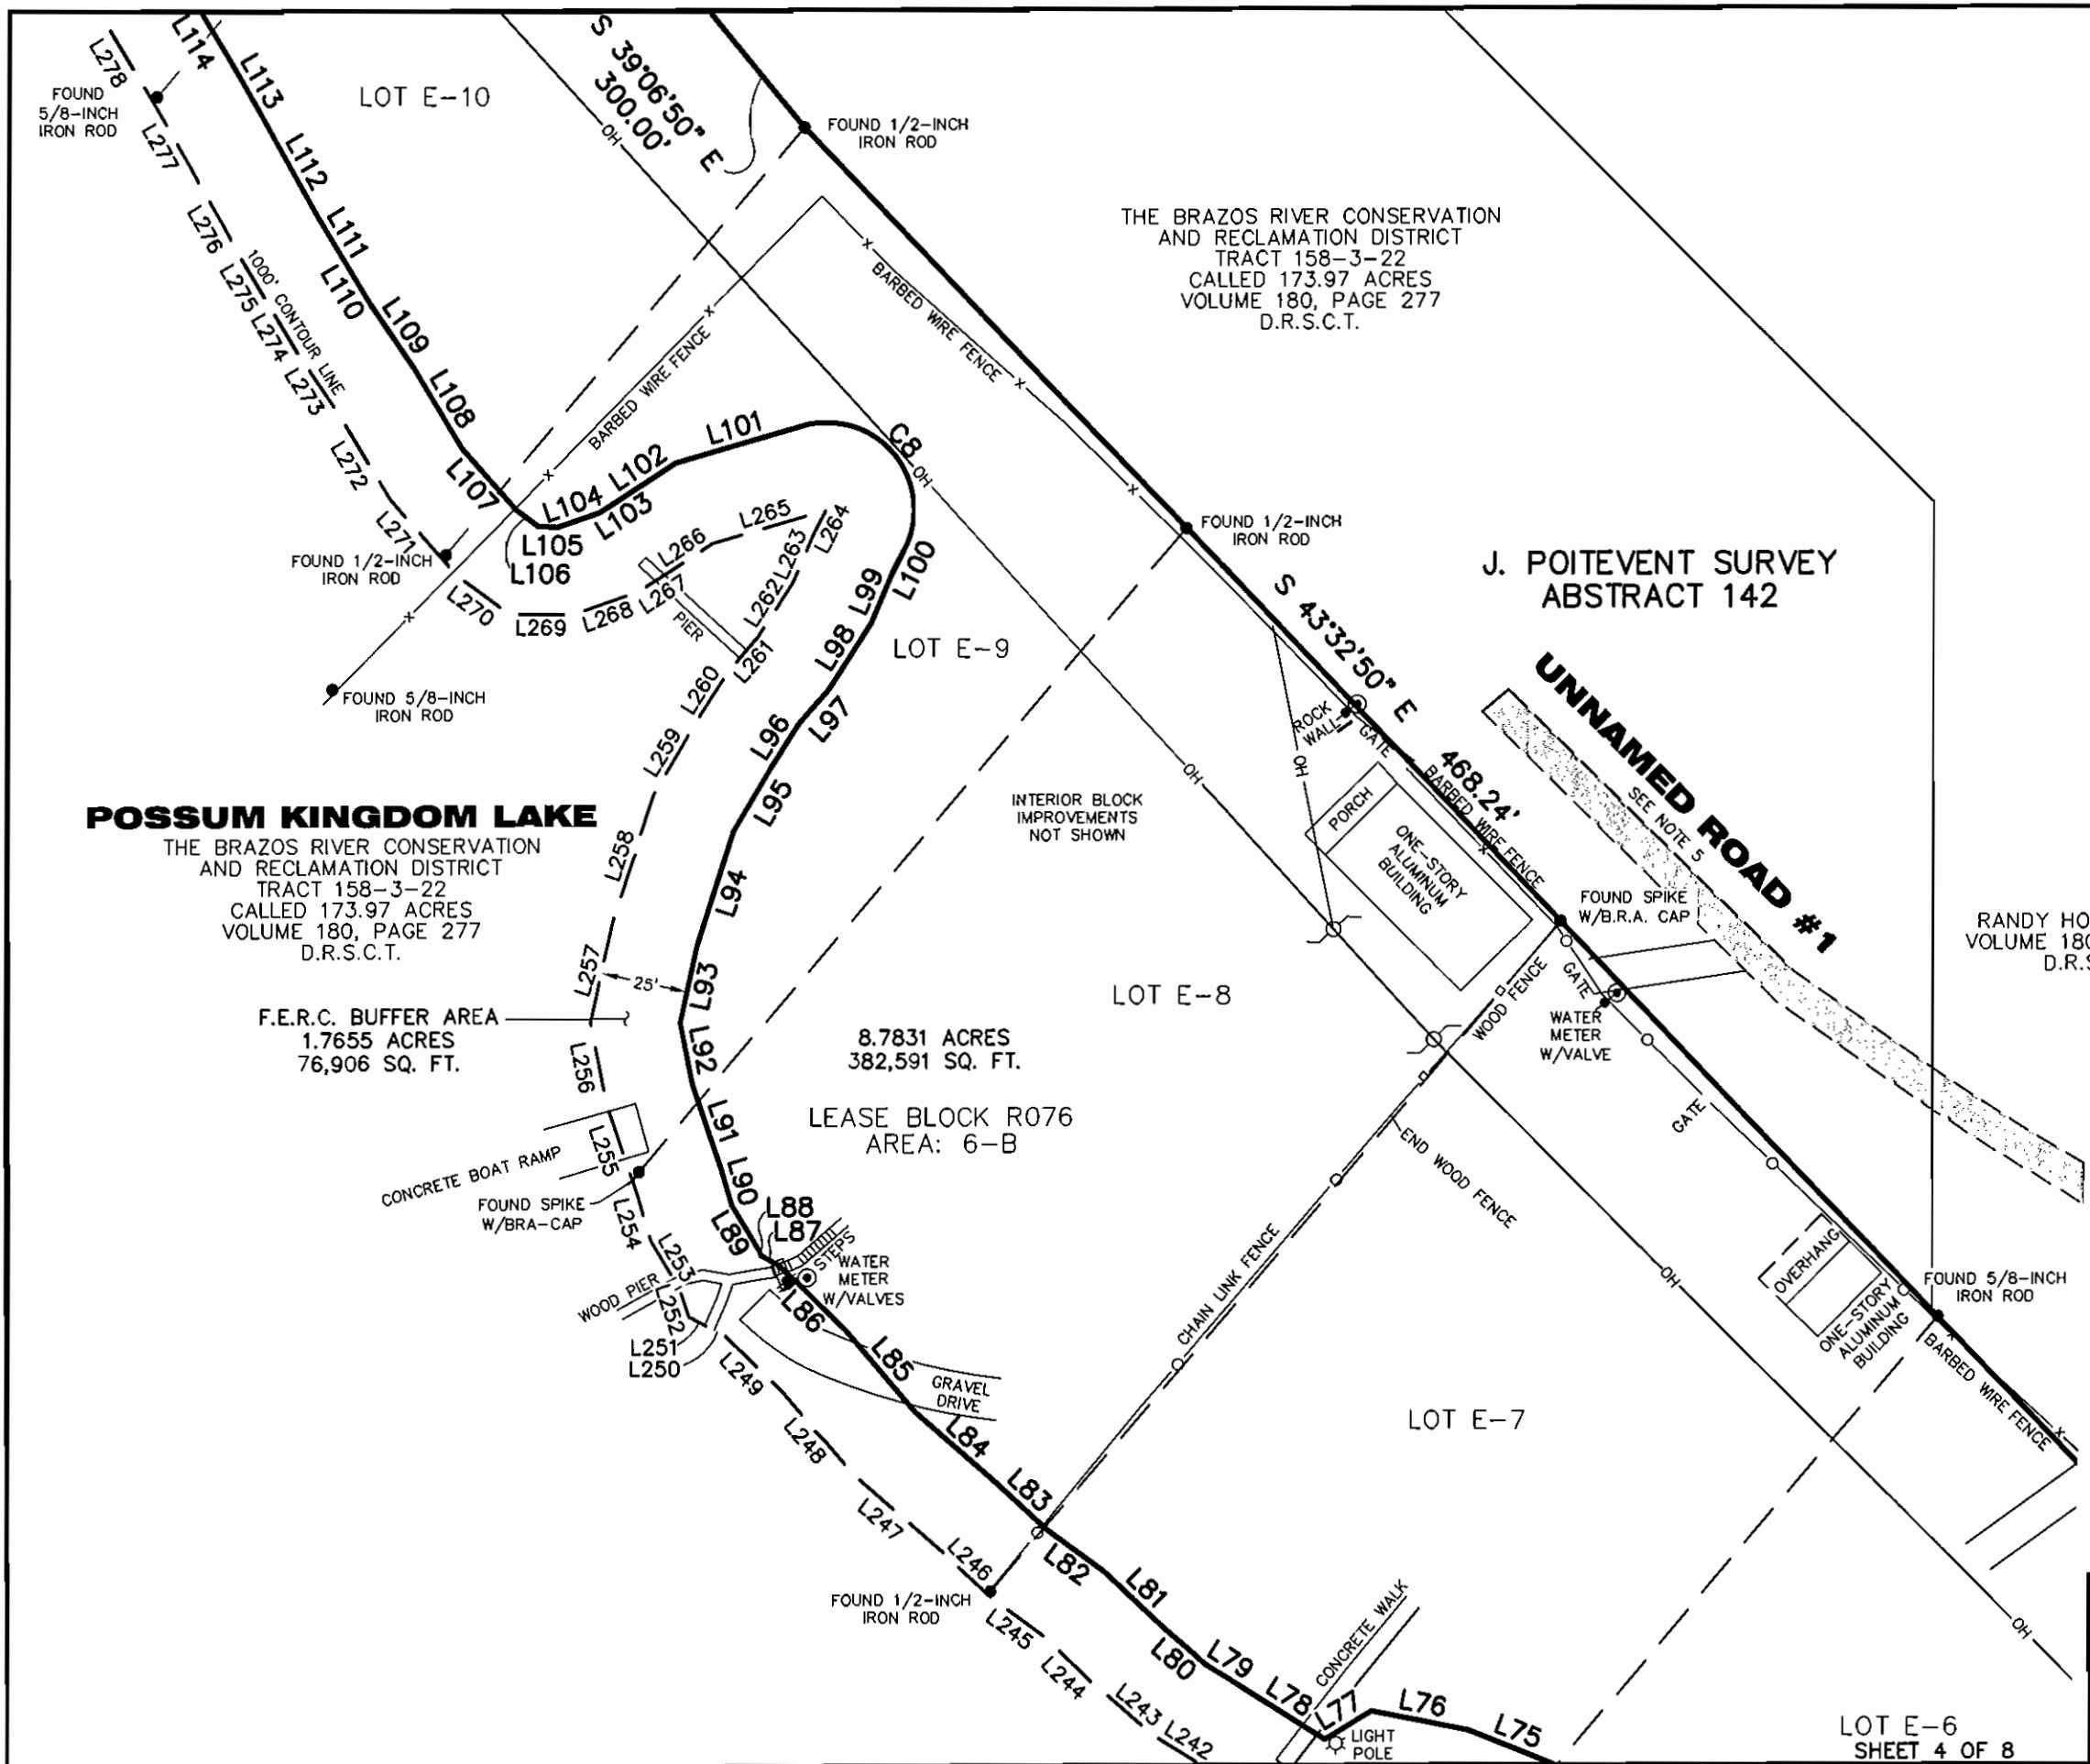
L278
FOUND 5/8-INCH IRON ROD
L114
L113
LOT E-10
S 39°06'50" E 300.00'
OH
FOUND 1/2-INCH IRON ROD
L277
L112
L111
L276
L110
L275
L274
1000' CONTOUR LINE
L273
L109
L108
THE BRAZOS RIVER CONSERVATION AND RECLAMATION DISTRICT TRACT 158-3-22 CALLED 173.97 ACRES VOLUME 180, PAGE 277 D.R.S.C.T.
BARBED WIRE FENCE
BARBED WIRE FENCE
L101
C8
OH
L272
L107
L104
L102
L103
L271
L105
L106
L265
L264
L266
L263
FOUND 1/2-INCH IRON ROD
FOUND 1/2-INCH IRON ROD
L270
L269
L268
L267
PIER
L262
L261
L100
L99
L98
LOT E-9
J. POITEVENT SURVEY ABSTRACT 142
S 43°32'50" E
UNNAMED ROAD #1
FOUND 5/8-INCH IRON ROD
L260
L97
L96
ROCK WALL
GATE
OH
468.24'
SEE NOTE 5
L259
L95
OH
INTERIOR BLOCK IMPROVEMENTS NOT SHOWN
PORCH
ONE-STORY ALUMINUM BUILDING
BARBED WIRE FENCE
POSSUM KINGDOM LAKE
THE BRAZOS RIVER CONSERVATION AND RECLAMATION DISTRICT TRACT 158-3-22 CALLED 173.97 ACRES VOLUME 180, PAGE 277 D.R.S.C.T.
L258
L94
FOUND SPIKE W/B.R.A. CAP
RANDY HO VOLUME 18 D.R.
L257
25'
L93
LOT E-8
GATE
WOOD FENCE
WATER METER W/VALVE
F.E.R.C. BUFFER AREA 1.7655 ACRES 76,906 SQ. FT.
L92
8.7831 ACRES 382,591 SQ. FT.
L256
LEASE BLOCK R076 AREA: 6-B
L91
L255
GATE
CONCRETE BOAT RAMP
END WOOD FENCE
FOUND SPIKE W/BRA-CAP
L90
L254
L88
L87
L89
STEPS
WATER METER W/VALVES
CHAIN LINK FENCE
OH
OVERHANG
FOUND 5/8-INCH IRON ROD
L253
WOOD PIER
L252
L86
ONE-STORY ALUMINUM BUILDING
L251
L250
L85
BARBED WIRE FENCE
L249
GRAVEL DRIVE
LOT E-7
L248
L84
L83
L247
L246
L82
L81
FOUND 1/2-INCH IRON ROD
L245
OH
L80
L244
L79
CONCRETE WALK
L243
L78
L242
L77
L76
L75
LIGHT POLE
LOT E-6
SHEET 4 OF 8